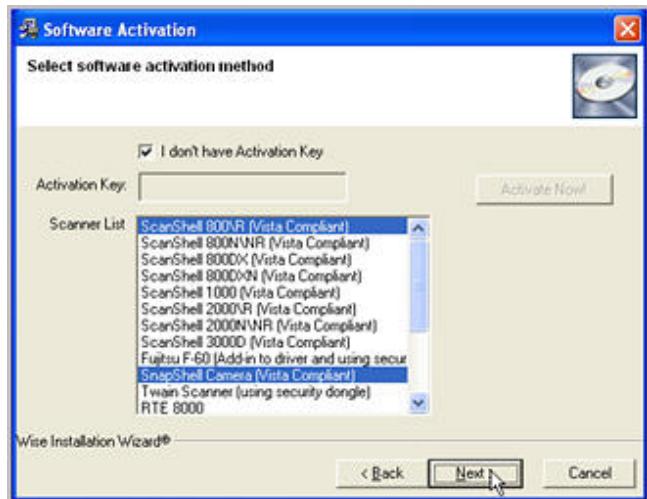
Software Activation

Select software activation method

I don't have Activation Key

Activation Key:

Activate Now!

Scanner List

ScanShell 800\R (Vista Compliant)
ScanShell 800N\NR (Vista Compliant)
ScanShell 800DX (Vista Compliant)
ScanShell 800DXN (Vista Compliant)
ScanShell 1000 (Vista Compliant)
ScanShell 2000\R (Vista Compliant)
ScanShell 2000N\NR (Vista Compliant)
ScanShell 3000D (Vista Compliant)
Fujitsu F-60 (Add-in to driver and using secur
SnapShell Camera (Vista Compliant)
Twain Scanner (using security dongle)
RTE 8000

Wise Installation Wizard®

< Back

Next >

Cancel